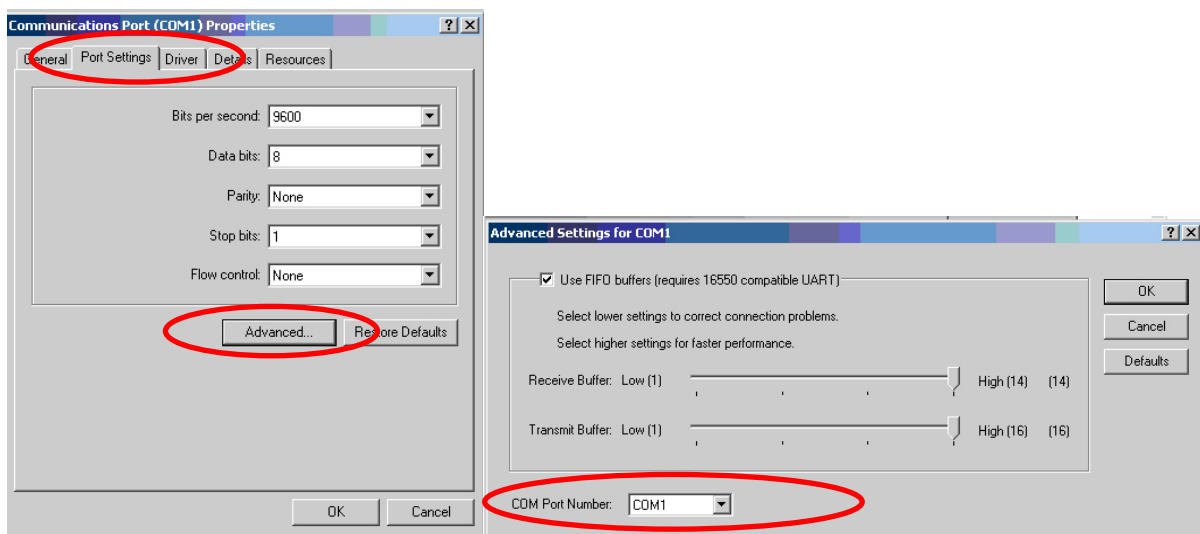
Communications Port (COM1) Properties
?
X

General | Port Settings | Driver | Details | Resources

Bits per second: 9600
Data bits: 8
Parity: None
Stop bits: 1
Flow control: None

Advanced... Restore Defaults

OK Cancel

Advanced Settings for COM1
?
X

Use FIFO buffers (requires 16550 compatible UART)

Select lower settings to correct connection problems.

Select higher settings for faster performance.

Receive Buffer: Low (1) High (14) (14)

Transmit Buffer: Low (1) High (16) (16)

COM Port Number: COM1

OK
Cancel
Defaults